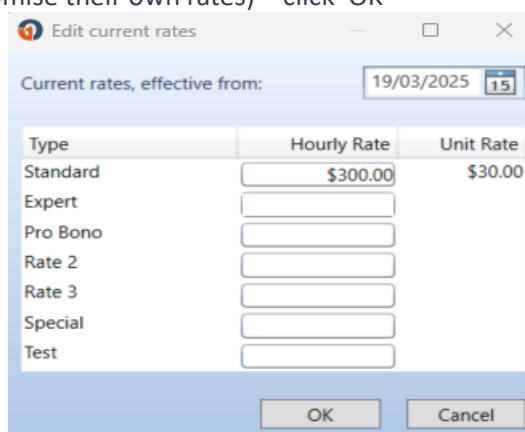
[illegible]mise their own rates) – click OK

Edit current rates

Current rates, effective from: 19/03/2025 15

| Type | Hourly Rate | Unit Rate |
|---|---|---|
| Standard | $300.00 | $30.00 |
| Expert | | |
| Pro Bono | | |
| Rate 2 | | |
| Rate 3 | | |
| Special | | |
| Test | | |

OK Cancel